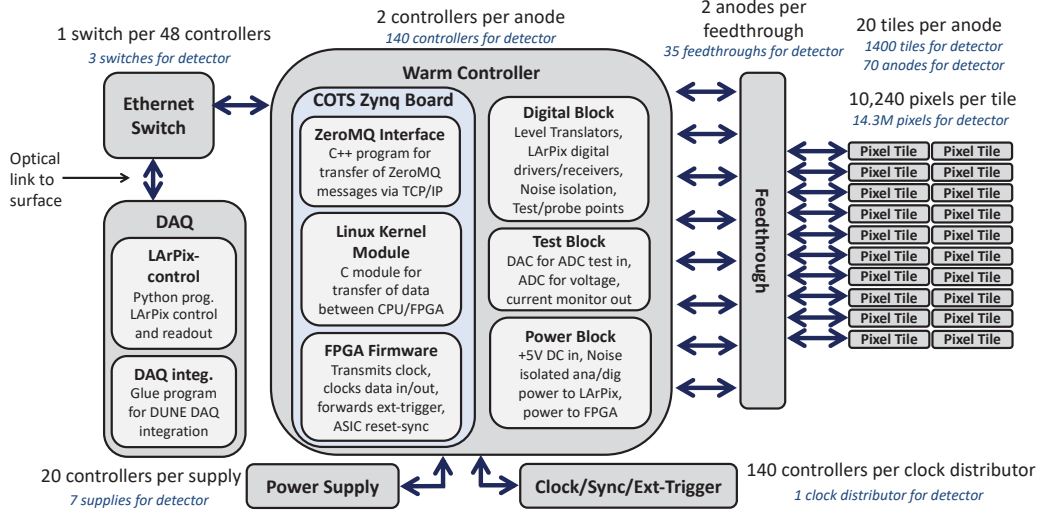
1 switch per 48 controllers
3 switches for detector

2 controllers per anode
140 controllers for detector

2 anodes per feedthrough
35 feedthroughs for detector

20 tiles per anode
1400 tiles for detector
70 anodes for detector

10,240 pixels per tile
14.3M pixels for detector

Ethernet Switch

Optical link to surface

DAQ

LArPix-control
Python prog. LArPix control and readout

DAQ integ.
Glue program for DUNE DAQ integration

Warm Controller

COTS Zynq Board

ZeroMQ Interface
C++ program for transfer of ZeroMQ messages via TCP/IP

Linux Kernel Module
C module for transfer of data between CPU/FPGA

FPGA Firmware
Transmits clock, clocks data in/out, forwards ext-trigger, ASIC reset-sync

Digital Block
Level Translators, LArPix digital drivers/receivers, Noise isolation, Test/probe points

Test Block
DAC for ADC test in, ADC for voltage, current monitor out

Power Block
+5V DC in, Noise isolated ana/dig power to LArPix, power to FPGA

Feedthrough

| Pixel Tile | Pixel Tile |
|---|---|
| Pixel Tile | Pixel Tile |
| Pixel Tile | Pixel Tile |
| Pixel Tile | Pixel Tile |
| Pixel Tile | Pixel Tile |
| Pixel Tile | Pixel Tile |
| Pixel Tile | Pixel Tile |
| Pixel Tile | Pixel Tile |
| Pixel Tile | Pixel Tile |
| Pixel Tile | Pixel Tile |

20 controllers per supply
7 supplies for detector

Power Supply

Clock/Sync/Ext-Trigger

140 controllers per clock distributor
1 clock distributor for detector